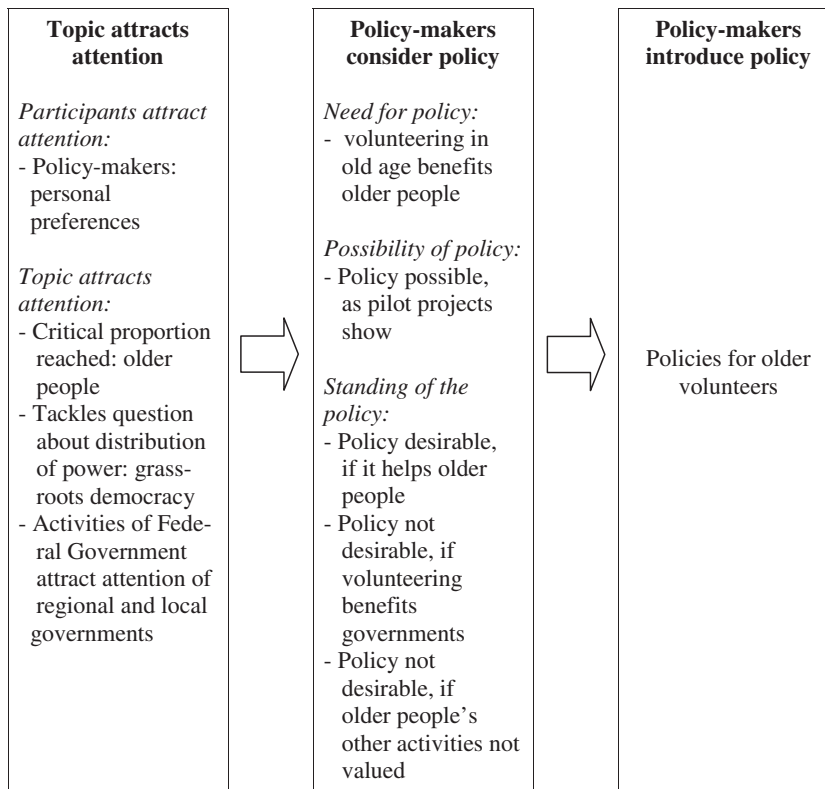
**Topic attracts attention**

*Participants attract attention:*
- Policy-makers: personal preferences

*Topic attracts attention:*
- Critical proportion reached: older people
- Tackles question about distribution of power: grassroots democracy
- Activities of Federal Government attract attention of regional and local governments

**Policy-makers consider policy**

*Need for policy:*
- volunteering in old age benefits older people

*Possibility of policy:*
- Policy possible, as pilot projects show

*Standing of the policy:*
- Policy desirable, if it helps older people
- Policy not desirable, if volunteering benefits governments
- Policy not desirable, if older people's other activities not valued

**Policy-makers introduce policy**

Policies for older volunteers